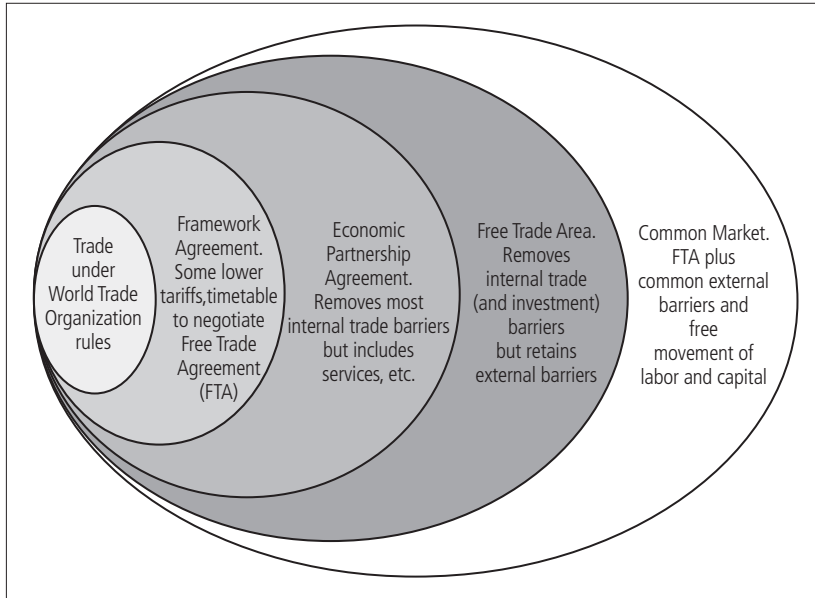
Trade under World Trade Organization rules

Framework Agreement. Some lower tariffs,timetable to negotiate Free Trade Agreement (FTA)

Economic Partnership Agreement. Removes most internal trade barriers but includes services, etc.

Free Trade Area. Removes internal trade (and investment) barriers but retains external barriers

Common Market. FTA plus common external barriers and free movement of labor and capital